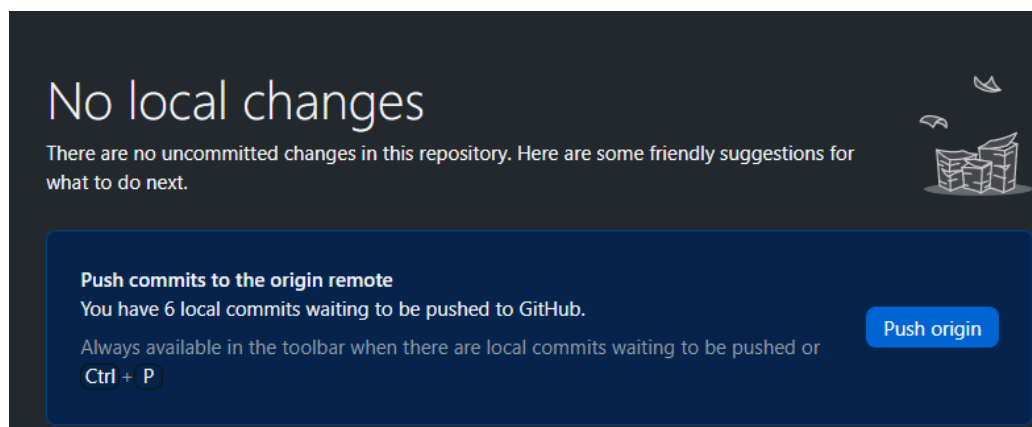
No local changes

There are no uncommitted changes in this repository. Here are some friendly suggestions for what to do next.

Push commits to the origin remote

You have 6 local commits waiting to be pushed to GitHub.

Always available in the toolbar when there are local commits waiting to be pushed or Ctrl + P

Push origin